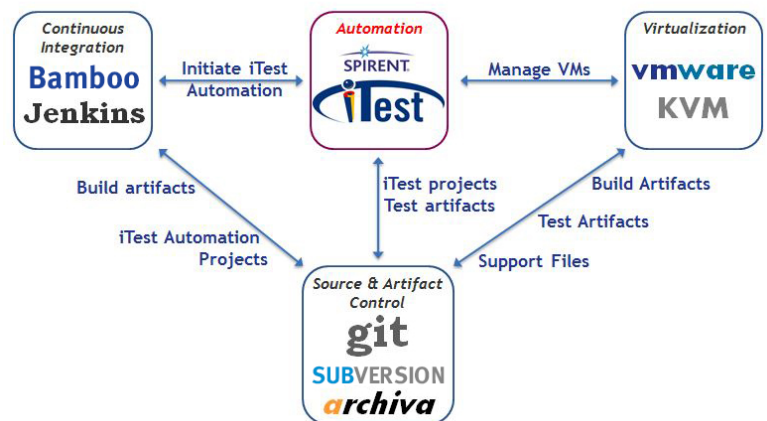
Continuous Integration

Bamboo

Jenkins

Initiate iTest Automation

Automation

SPIRENT

iTest

Manage VMs

Virtualization

vmware

KVM

Build artifacts

iTest Automation Projects

iTest projects

Test artifacts

Build Artifacts

Test Artifacts

Support Files

Source & Artifact Control

git

SUBVERSION

archiva